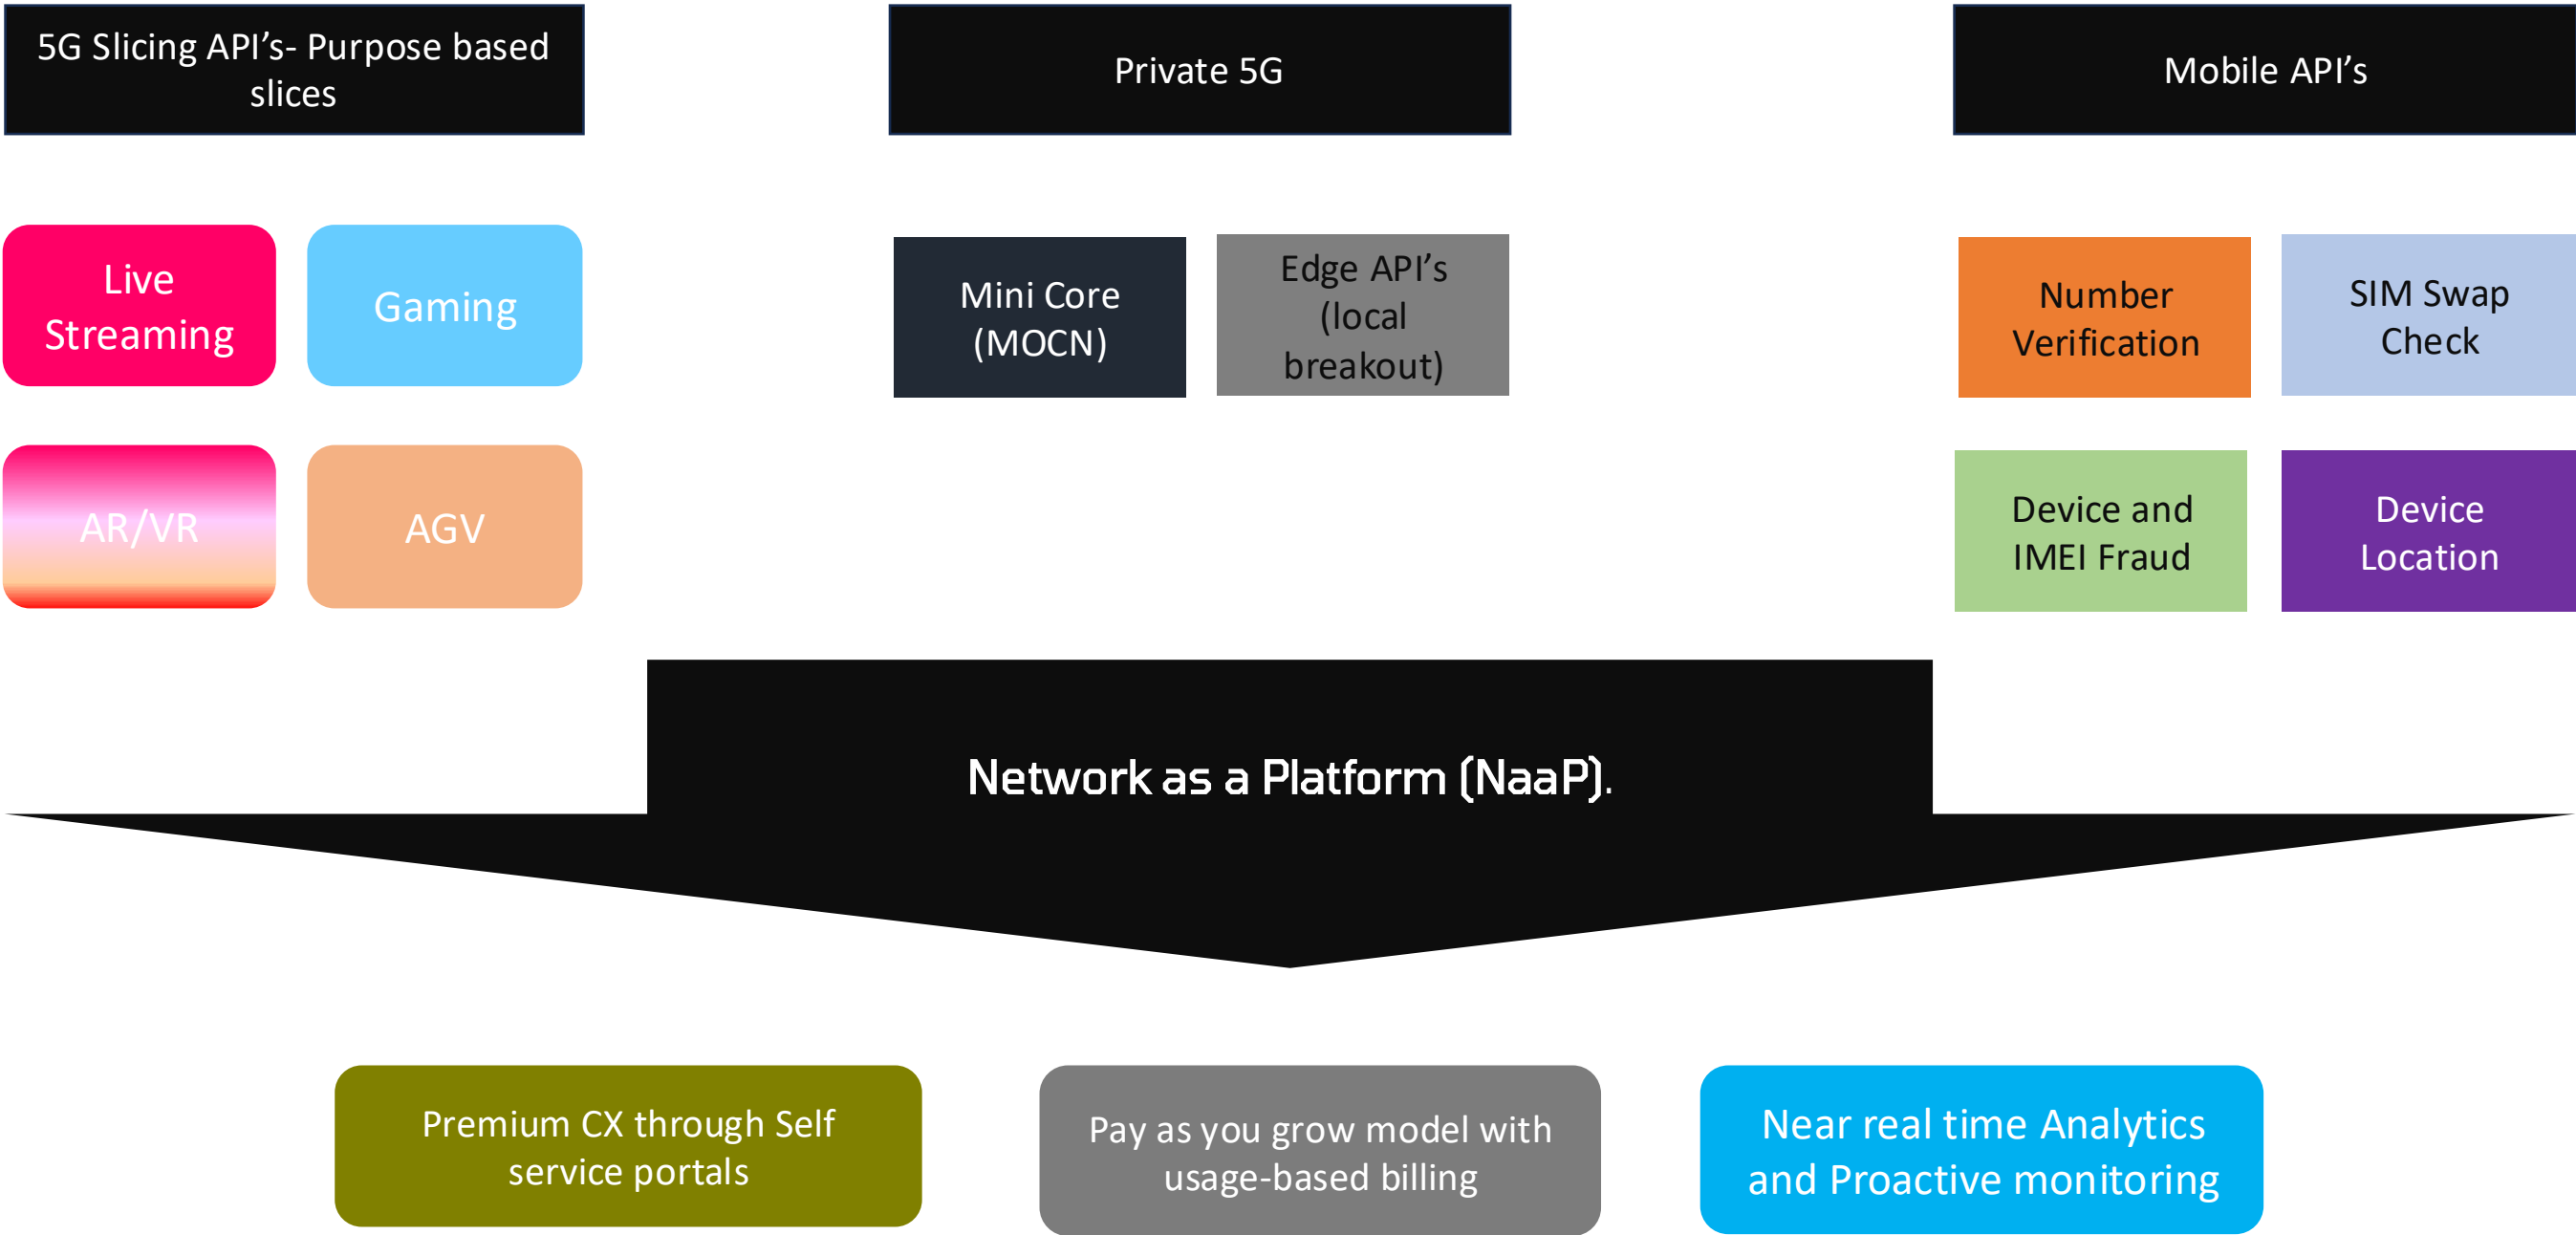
5G Slicing API’s- Purpose based slices

Private 5G

Mobile API’s

Live Streaming

Gaming

AR/VR

AGV

Mini Core (MOCN)

Edge API’s (local breakout)

Number Verification

SIM Swap Check

Device and IMEI Fraud

Device Location

Network as a Platform (NaaP).

Premium CX through Self service portals

Pay as you grow model with usage-based billing

Near real time Analytics and Proactive monitoring